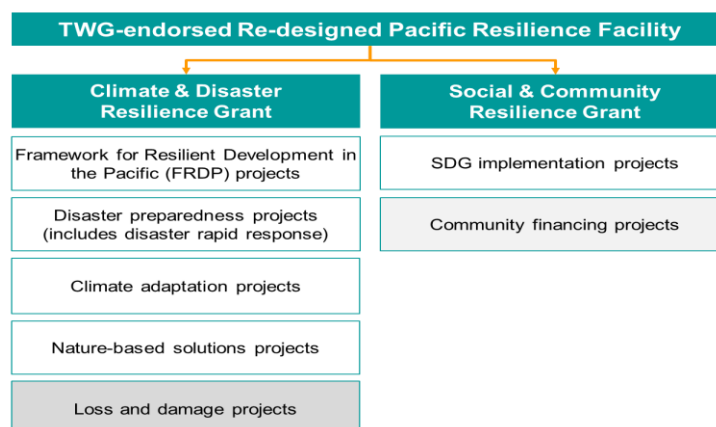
TWG-endorsed Re-designed Pacific Resilience Facility

Climate & Disaster Resilience Grant

Framework for Resilient Development in the Pacific (FRDP) projects

Disaster preparedness projects (includes disaster rapid response)

Climate adaptation projects

Nature-based solutions projects

Loss and damage projects

Social & Community Resilience Grant

SDG implementation projects

Community financing projects